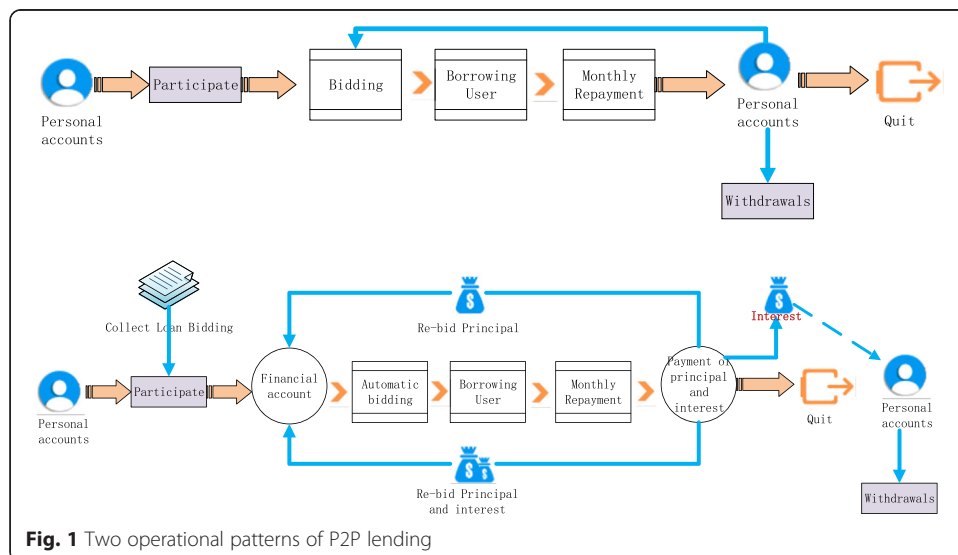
Personal accounts

Participate

Bidding

Borrowing User

Monthly Repayment

Personal accounts

Quit

Withdrawals

Collect Loan Bidding

Re-bid Principal

Interest

Personal accounts

Participate

Financial account

Automatic bidding

Borrowing User

Monthly Repayment

Payment of principal and interest

Quit

Personal accounts

Re-bid Principal and interest

Withdrawals

**Fig. 1** Two operational patterns of P2P lending